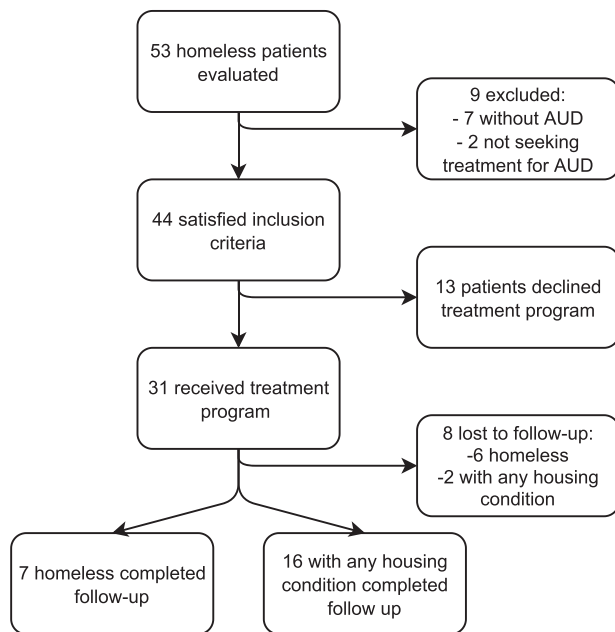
53 homeless patients evaluated

9 excluded:
- 7 without AUD
- 2 not seeking treatment for AUD

44 satisfied inclusion criteria

13 patients declined treatment program

31 received treatment program

8 lost to follow-up:
-6 homeless
-2 with any housing condition

7 homeless completed follow-up

16 with any housing condition completed follow up